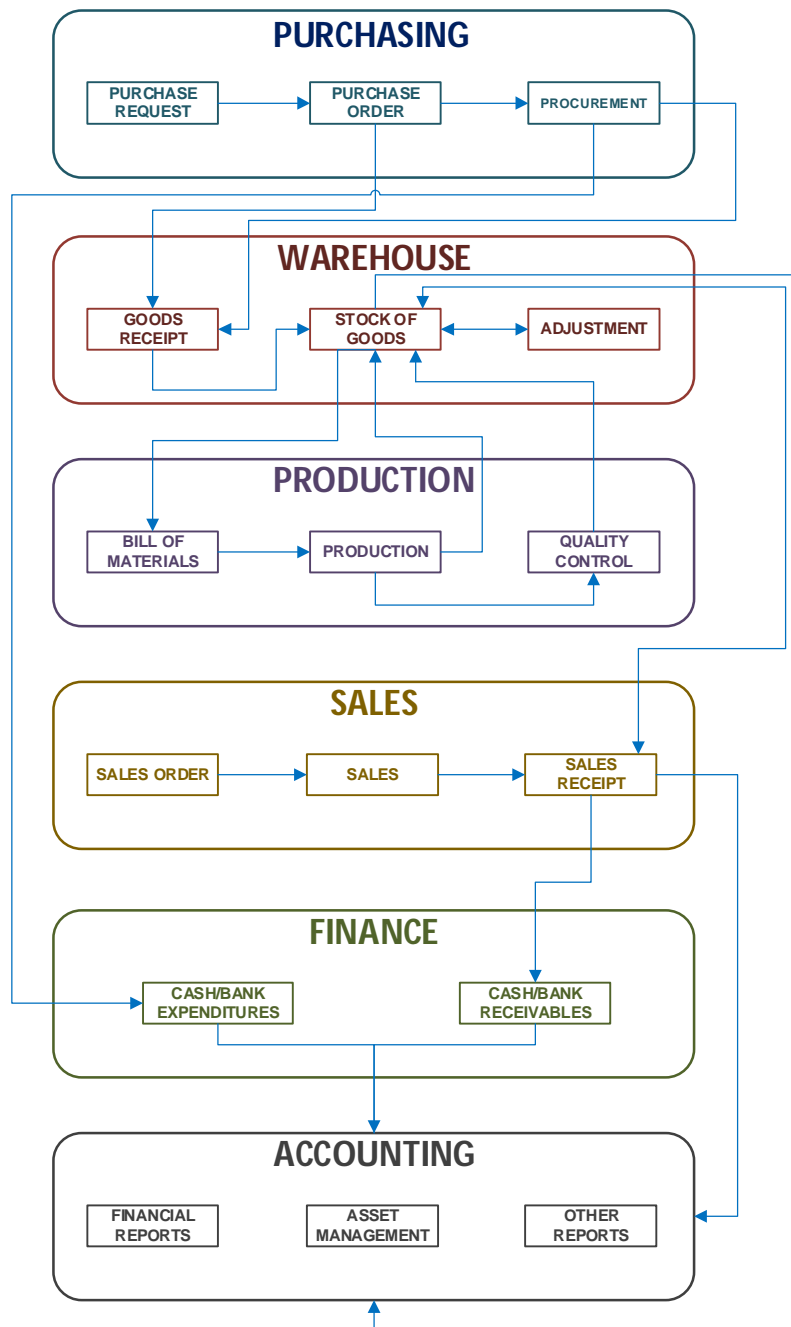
PURCHASING

PURCHASE REQUEST

PURCHASE ORDER

PROCUREMENT

WAREHOUSE

GOODS RECEIPT

STOCK OF GOODS

ADJUSTMENT

PRODUCTION

BILL OF MATERIALS

PRODUCTION

QUALITY CONTROL

SALES

SALES ORDER

SALES

SALES RECEIPT

FINANCE

CASH/BANK EXPENDITURES

CASH/BANK RECEIVABLES

ACCOUNTING

FINANCIAL REPORTS

ASSET MANAGEMENT

OTHER REPORTS